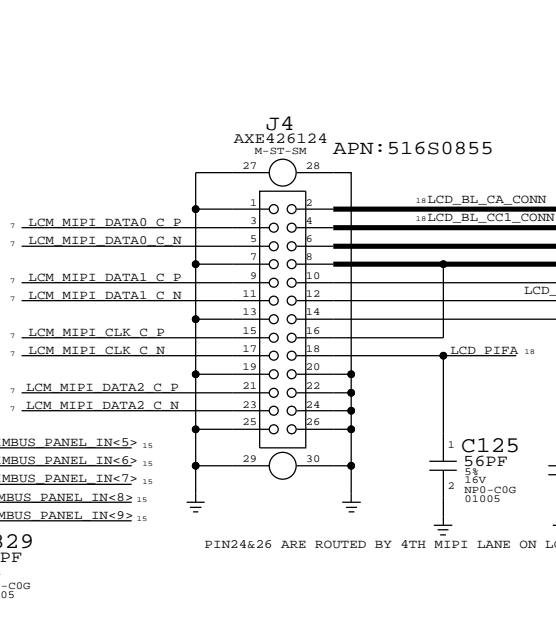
J4
AXE426124
M-ST-SM
APN:516S0855

27 28
1 2
3 4
5 6
7 8
9 10
11 12
13 14
15 16
17 18
19 20
21 22
23 24
25 26
29 30

18 LCD_BL_CA_CONN
18 LCD_BL_CC1_CONN
LCD_
LCD_PIFA 18

7 LCM_MIPI_DATA0_C_P
7 LCM_MIPI_DATA0_C_N
7 LCM_MIPI_DATA1_C_P
7 LCM_MIPI_DATA1_C_N
7 LCM_MIPI_CLK_C_P
7 LCM_MIPI_CLK_C_N
7 LCM_MIPI_DATA2_C_P
7 LCM_MIPI_DATA2_C_N

MBUS_PANEL_IN<5> 15
MBUS_PANEL_IN<6> 15
MBUS_PANEL_IN<7> 15
MBUS_PANEL_IN<8> 15
MBUS_PANEL_IN<9> 15

1 C125
56PF
5%
16V
2 NP0-C0G
01005

329
PF
-C0G
05

PIN24&26 ARE ROUTED BY 4TH MIPI LANE ON LC